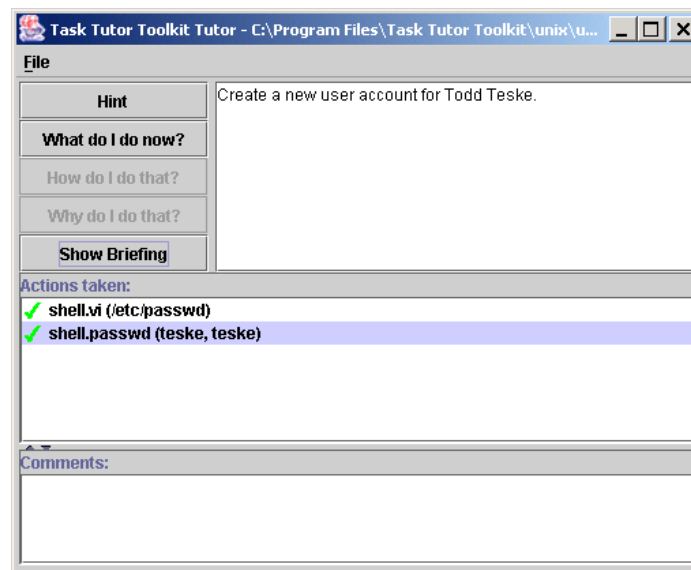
Task Tutor Toolkit Tutor - C:\Program Files\Task Tutor Toolkit\unix\u...

File

Hint

What do I do now?

How do I do that?

Why do I do that?

Show Briefing

Create a new user account for Todd Teske.

Actions taken:

shell.vi (/etc/passwd)

shell.passwd (teske, teske)

Comments: